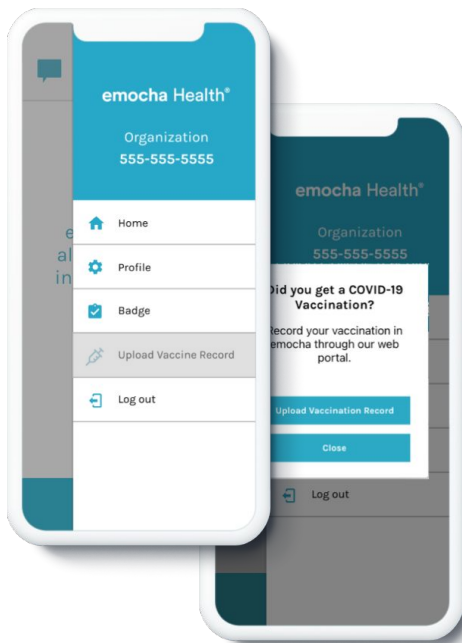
emocha Health®

Organization
555-555-5555

Home

Profile

Badge

Upload Vaccine Record

Log out

e
al
in

emocha Health®

Organization
555-555-5555

Did you get a COVID-19 Vaccination?

Record your vaccination in emocha through our web portal.

Upload Vaccination Record

Close

Log out